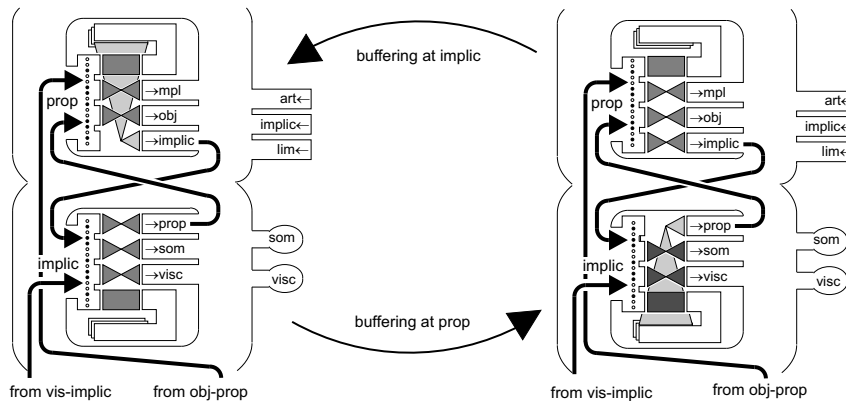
buffering at implic

prop
→mpl
→obj
→implic
art←
implic←
lim←
→prop
→som
→visc
implic
som
visc

buffering at prop

from vis-implic
from obj-prop

prop
→mpl
→obj
→implic
art←
implic←
lim←
→prop
→som
→visc
implic
som
visc

from vis-implic
from obj-prop